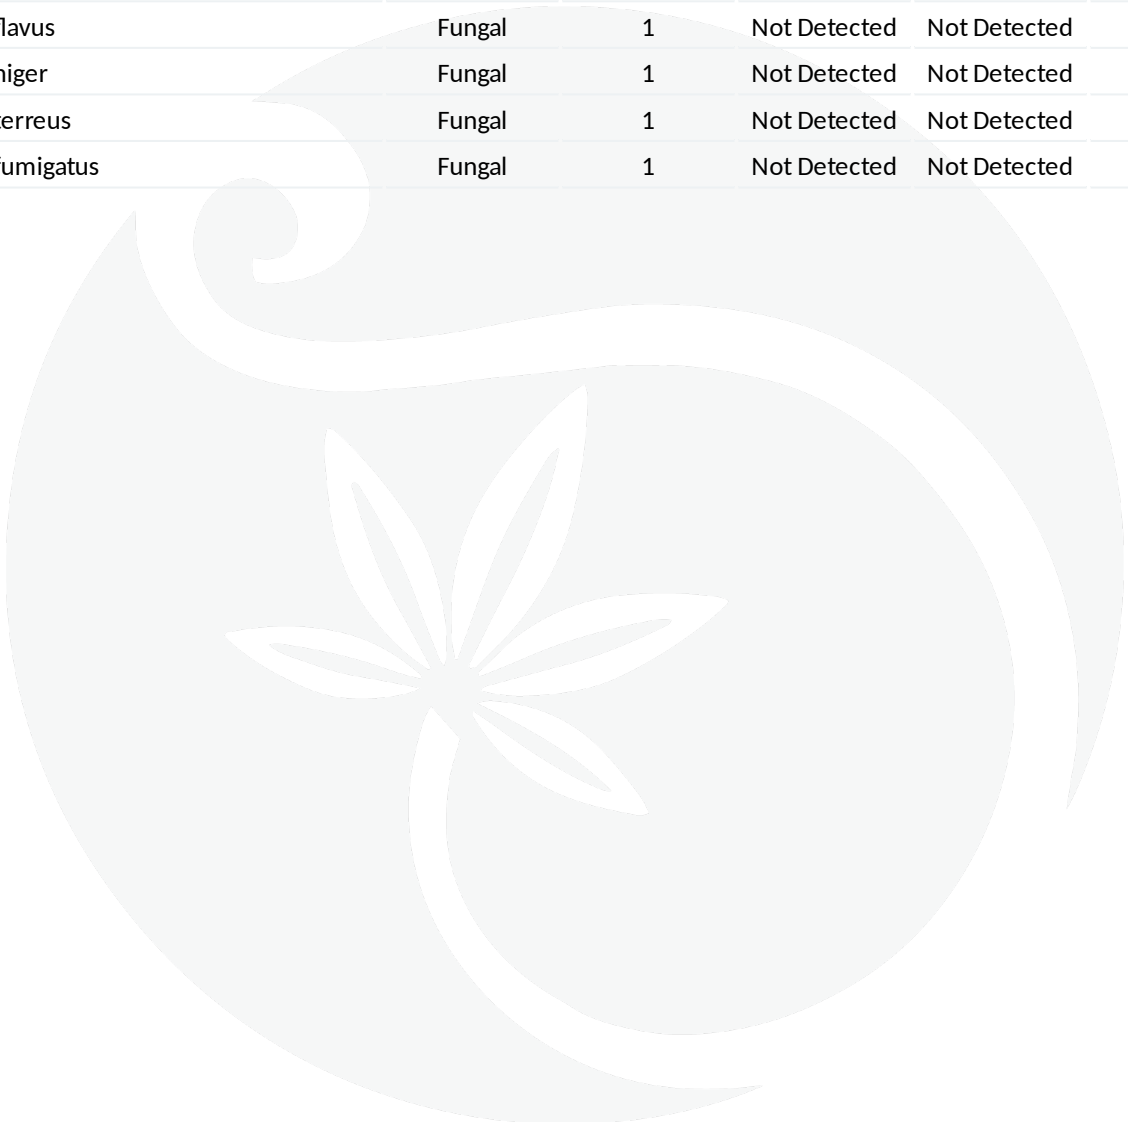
| | | | | |
|---|---|---|---|---|
| lavus | Fungal | 1 | Not Detected | Not Detected |
| niger | Fungal | 1 | Not Detected | Not Detected |
| terreus | Fungal | 1 | Not Detected | Not Detected |
| fumigatus | Fungal | 1 | Not Detected | Not Detected |